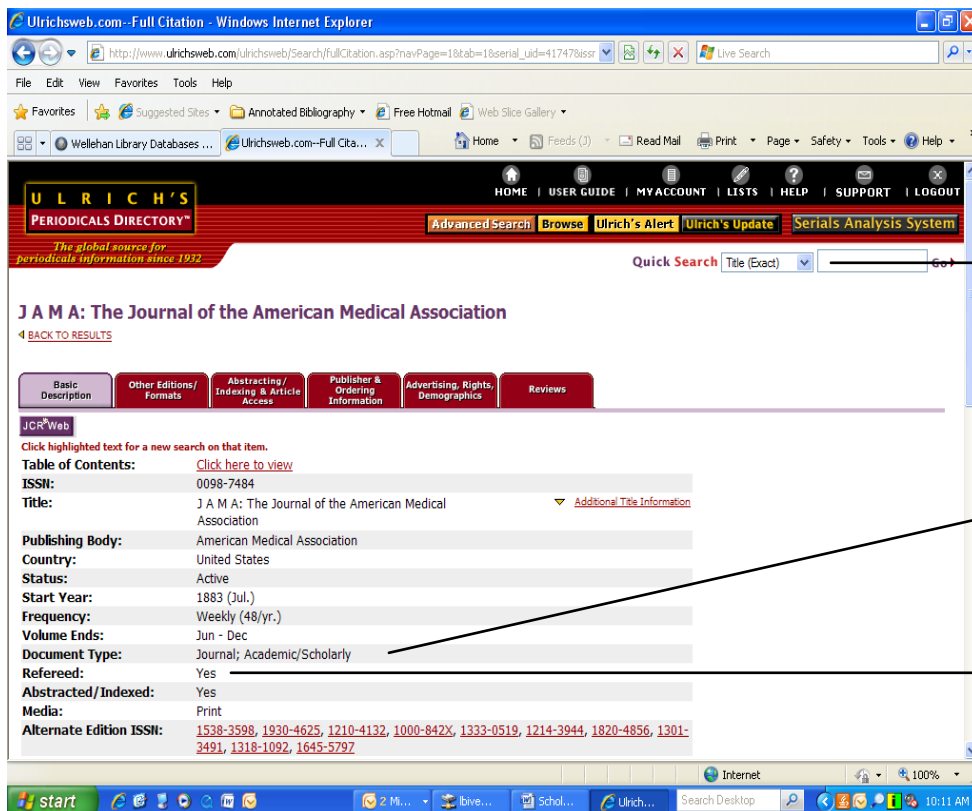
Ulrichsweb.com--Full Citation - Windows Internet Explorer

http://www.ulrichsweb.com/ulrichsweb/Search/fullCitation.asp?navPage=1&tab=1&serial_uid=41747&issn

Live Search

File Edit View Favorites Tools Help

Favorites | Suggested Sites ▾ | Annotated Bibliography ▾ | Free Hotmail | Web Slice Gallery ▾

Wellehan Library Databases ... | Ulrichsweb.com--Full Cita... X

Home ▾ | Feeds (J) ▾ | Read Mail | Print ▾ | Page ▾ | Safety ▾ | Tools ▾ | Help ▾

ULRICH'S PERIODICALS DIRECTORY™

The global source for periodicals information since 1932

HOME | USER GUIDE | MYACCOUNT | LISTS | HELP | SUPPORT | LOGOUT

Advanced Search | Browse | Ulrich's Alert | Ulrich's Update | Serials Analysis System

Quick Search Title (Exact) Go

J A M A: The Journal of the American Medical Association

BACK TO RESULTS

Basic Description | Other Editions/ Formats | Abstracting/ Indexing & Article Access | Publisher & Ordering Information | Advertising, Rights, Demographics | Reviews

JCR Web

Click highlighted text for a new search on that item.

| | |
|---|---|
| Table of Contents: | Click here to view |
| ISSN: | 0098-7484 |
| Title: | J A M A: The Journal of the American Medical Association — Additional Title Information |
| Publishing Body: | American Medical Association |
| Country: | United States |
| Status: | Active |
| Start Year: | 1883 (Jul.) |
| Frequency: | Weekly (48/yr.) |
| Volume Ends: | Jun - Dec |
| Document Type: | Journal; Academic/Scholarly |
| Refereed: | Yes |
| Abstracted/Indexed: | Yes |
| Media: | Print |
| Alternate Edition ISSN: | 1538-3598, 1930-4625, 1210-4132, 1000-842X, 1333-0519, 1214-3944, 1820-4856, 1301-3491, 1318-1092, 1645-5797 |

Internet | 100%

start | 2 Mi... | Ibive... | Schol... | Ulrich... | Search Desktop | 10:11 AM